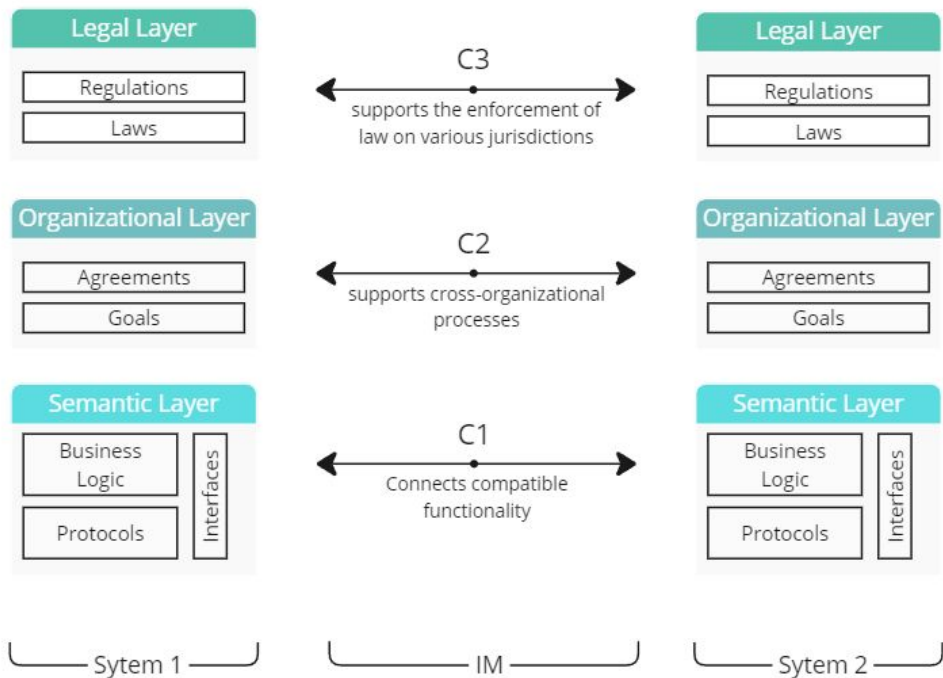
Legal Layer

Regulations

Laws

C3

supports the enforcement of law on various jurisdictions

Legal Layer

Regulations

Laws

Organizational Layer

Agreements

Goals

C2

supports cross-organizational processes

Organizational Layer

Agreements

Goals

Semantic Layer

Business Logic

Protocols

Interfaces

C1

Connects compatible functionality

Semantic Layer

Business Logic

Protocols

Interfaces

Sytem 1

IM

Sytem 2